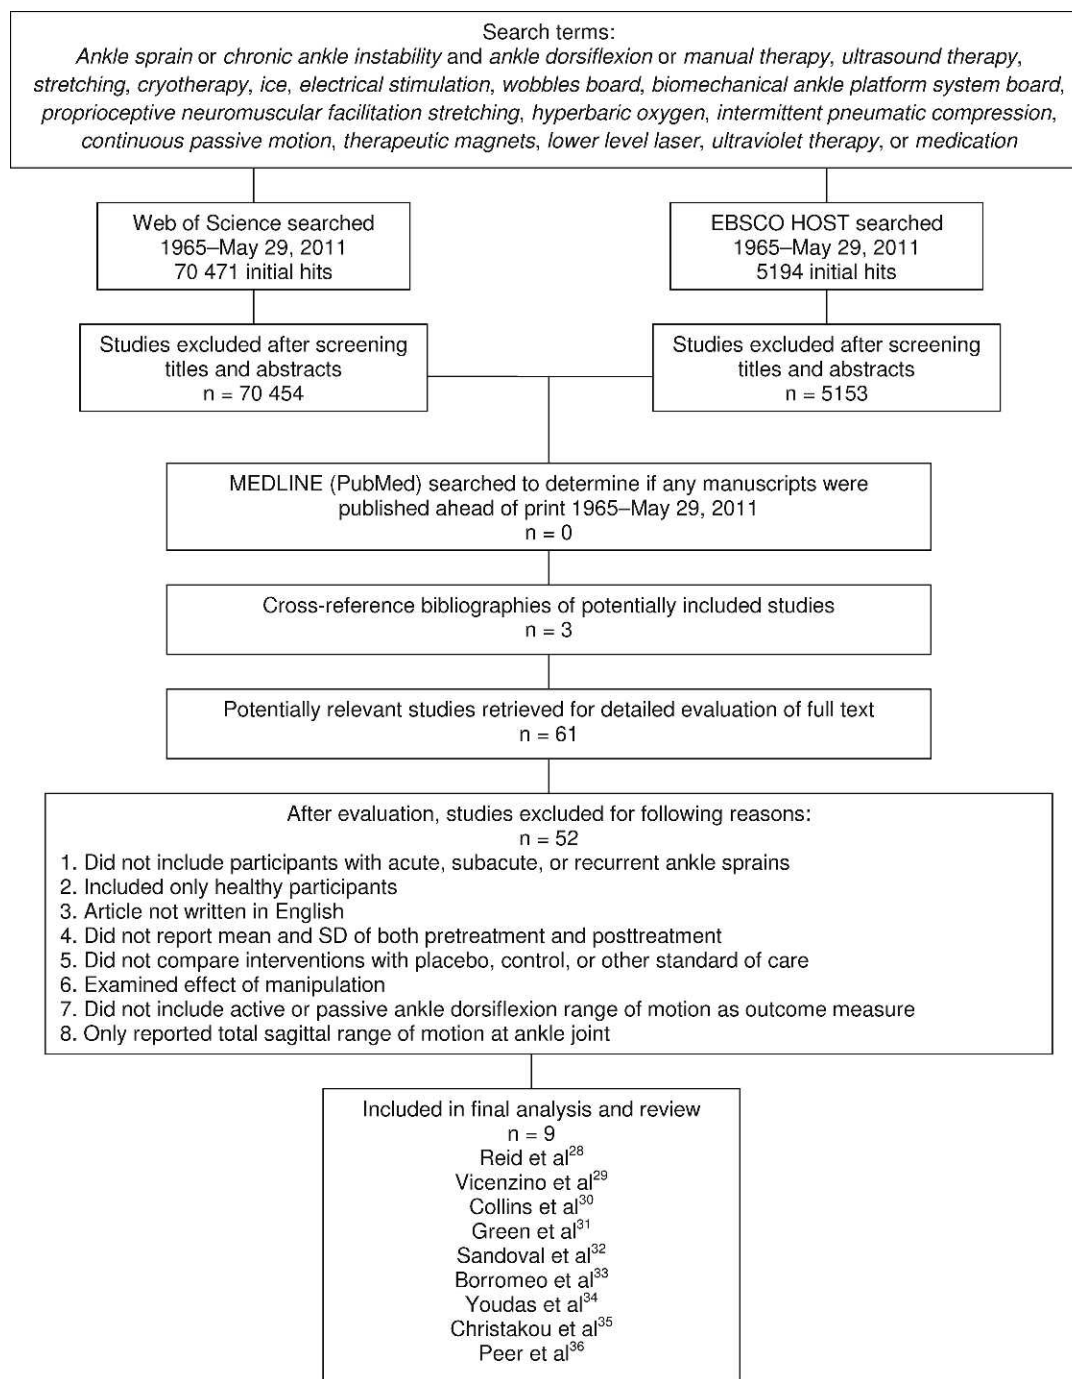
Search terms:
Ankle sprain or chronic ankle instability and ankle dorsiflexion or manual therapy, ultrasound therapy, stretching, cryotherapy, ice, electrical stimulation, wobbles board, biomechanical ankle platform system board, proprioceptive neuromuscular facilitation stretching, hyperbaric oxygen, intermittent pneumatic compression, continuous passive motion, therapeutic magnets, lower level laser, ultraviolet therapy, or medication

Web of Science searched
1965–May 29, 2011
70 471 initial hits

EBSCO HOST searched
1965–May 29, 2011
5194 initial hits

Studies excluded after screening titles and abstracts
n = 70 454

Studies excluded after screening titles and abstracts
n = 5153

MEDLINE (PubMed) searched to determine if any manuscripts were published ahead of print 1965–May 29, 2011
n = 0

Cross-reference bibliographies of potentially included studies
n = 3

Potentially relevant studies retrieved for detailed evaluation of full text
n = 61

After evaluation, studies excluded for following reasons:
n = 52
1. Did not include participants with acute, subacute, or recurrent ankle sprains
2. Included only healthy participants
3. Article not written in English
4. Did not report mean and SD of both pretreatment and posttreatment
5. Did not compare interventions with placebo, control, or other standard of care
6. Examined effect of manipulation
7. Did not include active or passive ankle dorsiflexion range of motion as outcome measure
8. Only reported total sagittal range of motion at ankle joint

Included in final analysis and review
n = 9
Reid et al$^{28}$
Vicenzino et al$^{29}$
Collins et al$^{30}$
Green et al$^{31}$
Sandoval et al$^{32}$
Borromeo et al$^{33}$
Youdas et al$^{34}$
Christakou et al$^{35}$
Peer et al$^{36}$